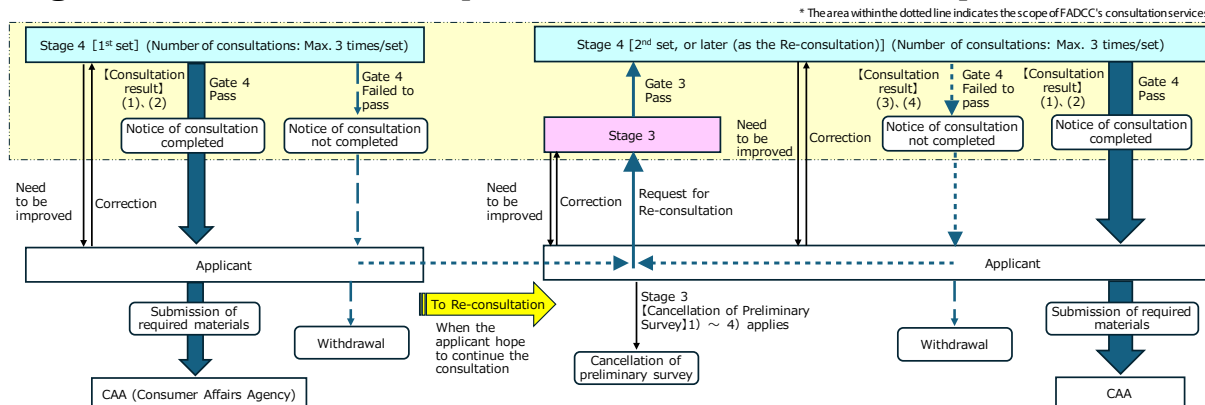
* The area within the dotted line indicates the scope of FADCC's consultation services

Stage 4 [1st set] (Number of consultations: Max. 3 times/set)

【Consultation result】 (1)、(2)

Gate 4 Pass

Gate 4 Failed to pass

Notice of consultation completed

Notice of consultation not completed

Need to be improved

Correction

Applicant

Submission of required materials

Withdrawal

CAA (Consumer Affairs Agency)

To Re-consultation

When the applicant hope to continue the consultation

Stage 4 [2nd set, or later (as the Re-consultation)] (Number of consultations: Max. 3 times/set)

Gate 3 Pass

Stage 3

Need to be improved

Correction

Need to be improved

Correction

Request for Re-consultation

Applicant

Stage 3 【Cancellation of Preliminary Survey】1) ～ 4) applies

Cancellation of preliminary survey

【Consultation result】 (3)、(4)

Gate 4 Failed to pass

Notice of consultation not completed

Withdrawal

【Consultation result】 (1)、(2)

Gate 4 Pass

Notice of consultation completed

Submission of required materials

CAA